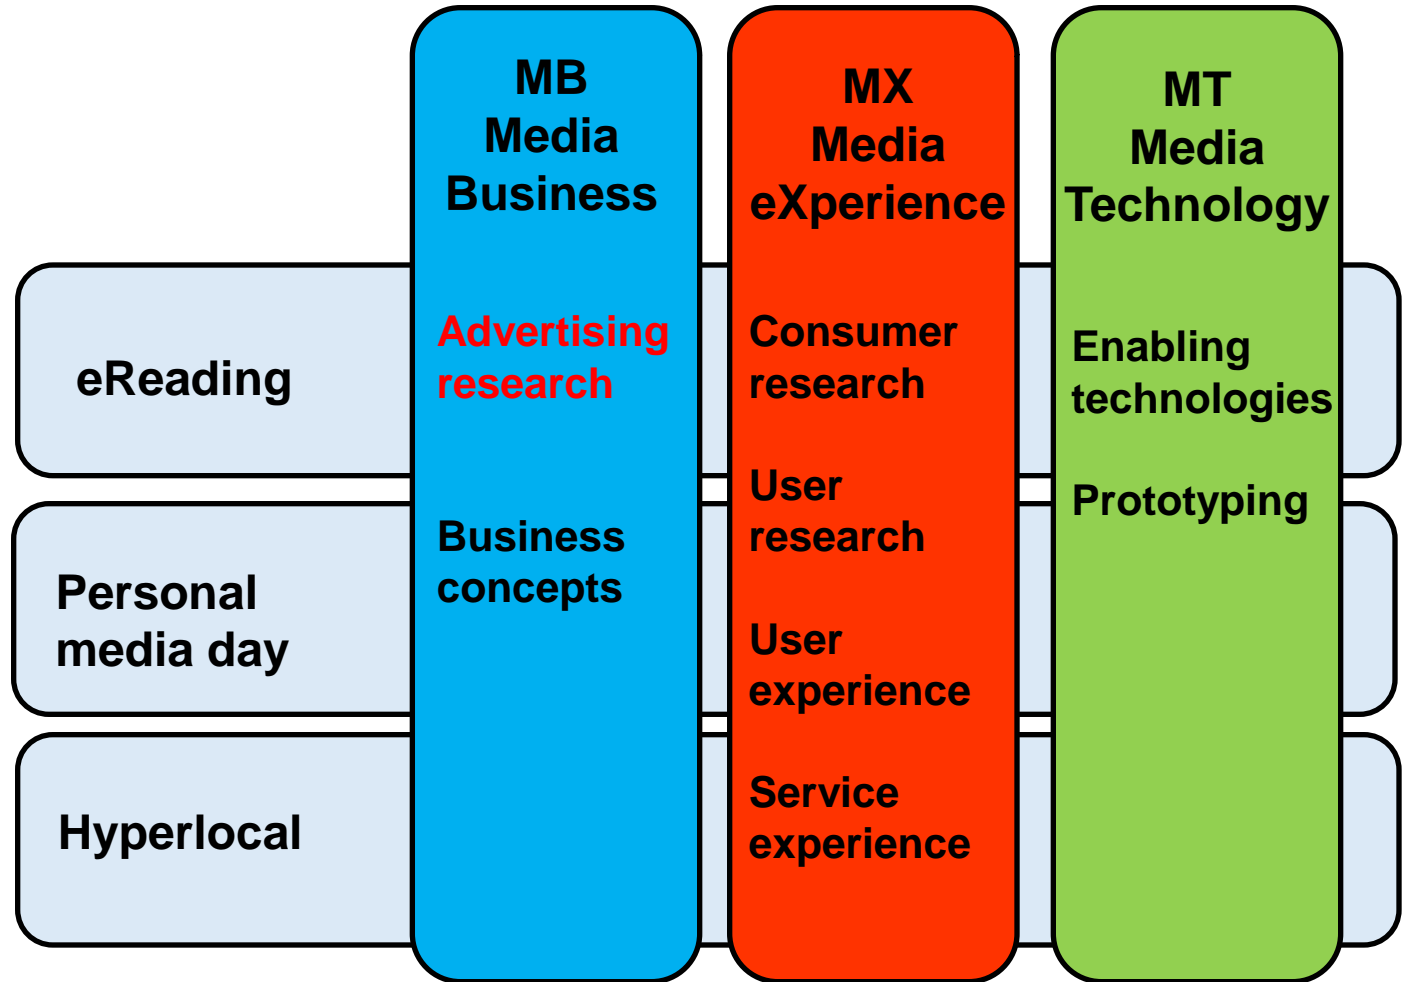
MB
Media
Business

MX
Media
eXperience

MT
Media
Technology

eReading

Personal media day

Hyperlocal

Advertising research

Business concepts

Consumer research

User research

User experience

Service experience

Enabling technologies

Prototyping